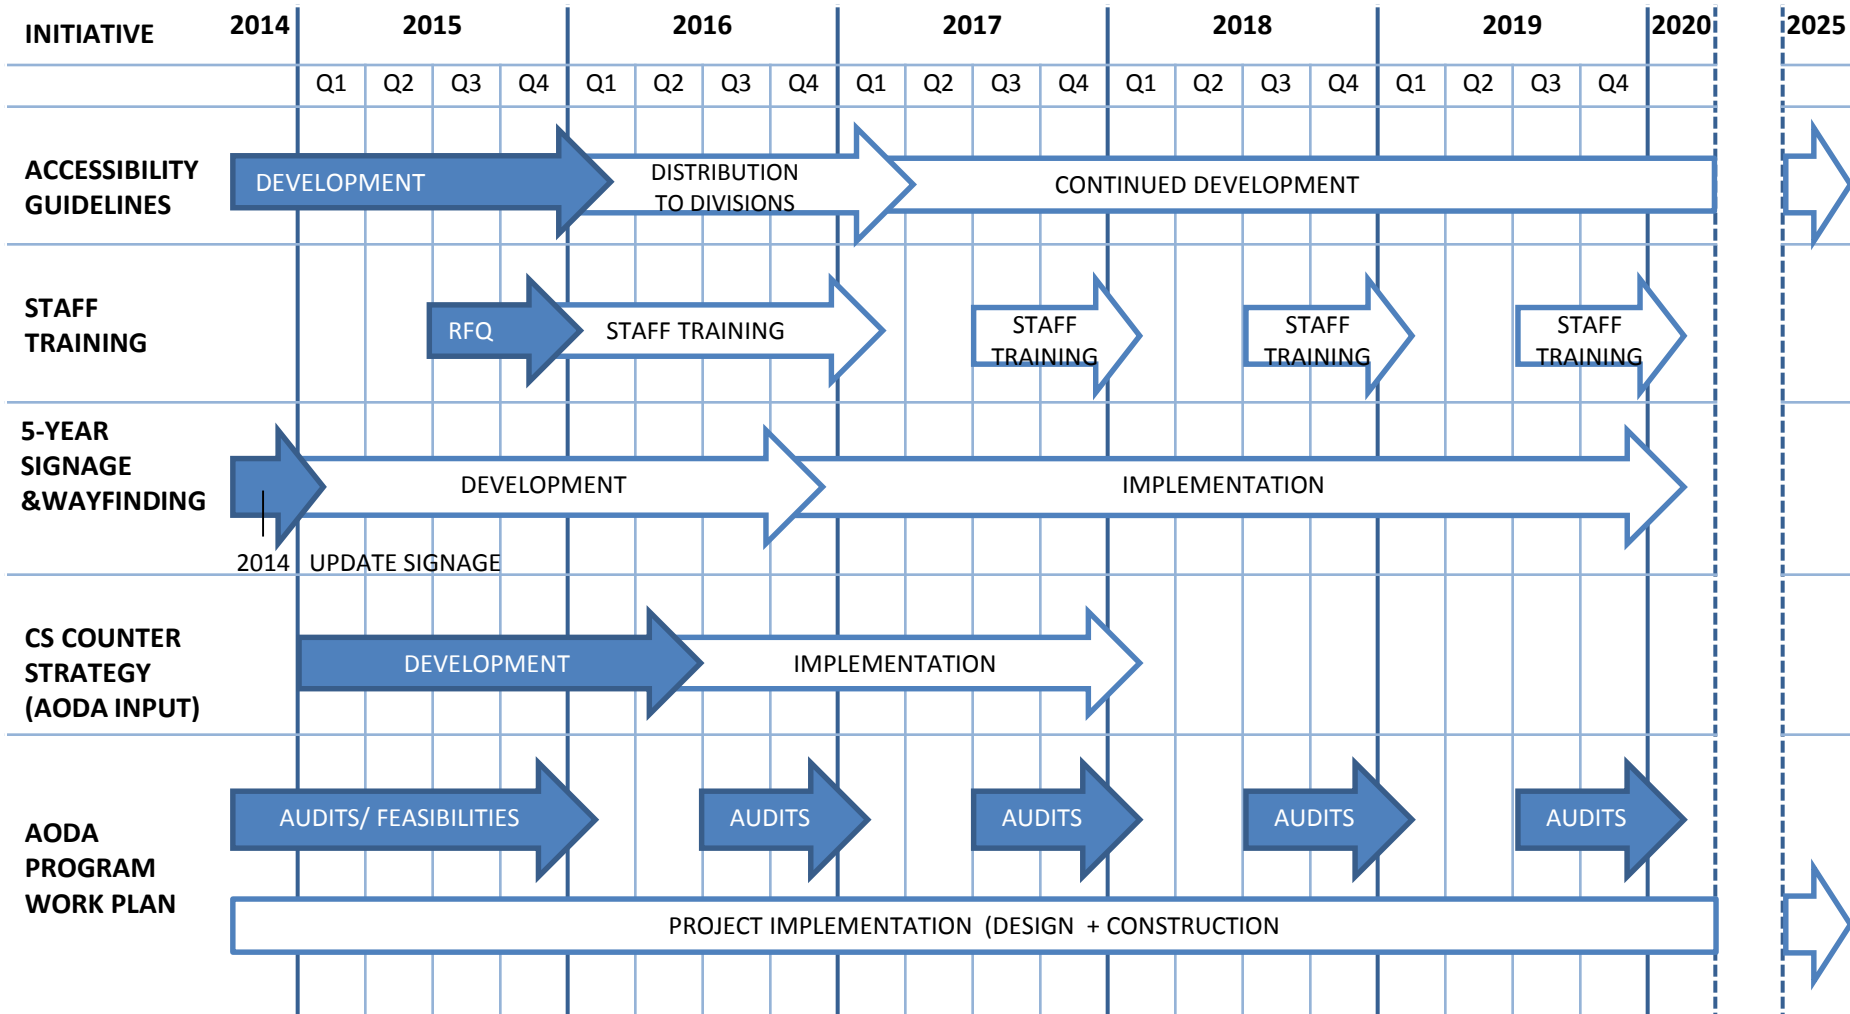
| INITIATIVE | 2014 | 2015 | | | | 2016 | | | | 2017 | | | | 2018 | | | | 2019 | | | | 2020 | 2025 |
|---|---|---|---|---|---|---|---|---|---|---|---|---|---|---|---|---|---|---|---|---|---|---|---|
| | | Q1 | Q2 | Q3 | Q4 | Q1 | Q2 | Q3 | Q4 | Q1 | Q2 | Q3 | Q4 | Q1 | Q2 | Q3 | Q4 | Q1 | Q2 | Q3 | Q4 | | |

ACCESSIBILITY GUIDELINES
DEVELOPMENT
DISTRIBUTION TO DIVISIONS
CONTINUED DEVELOPMENT

STAFF TRAINING
RFQ
STAFF TRAINING
STAFF TRAINING
STAFF TRAINING
STAFF TRAINING

5-YEAR SIGNAGE &WAYFINDING
DEVELOPMENT
IMPLEMENTATION
2014 UPDATE SIGNAGE

CS COUNTER STRATEGY (AODA INPUT)
DEVELOPMENT
IMPLEMENTATION

AODA PROGRAM WORK PLAN
AUDITS/ FEASIBILITIES
AUDITS
AUDITS
AUDITS
AUDITS
PROJECT IMPLEMENTATION (DESIGN + CONSTRUCTION